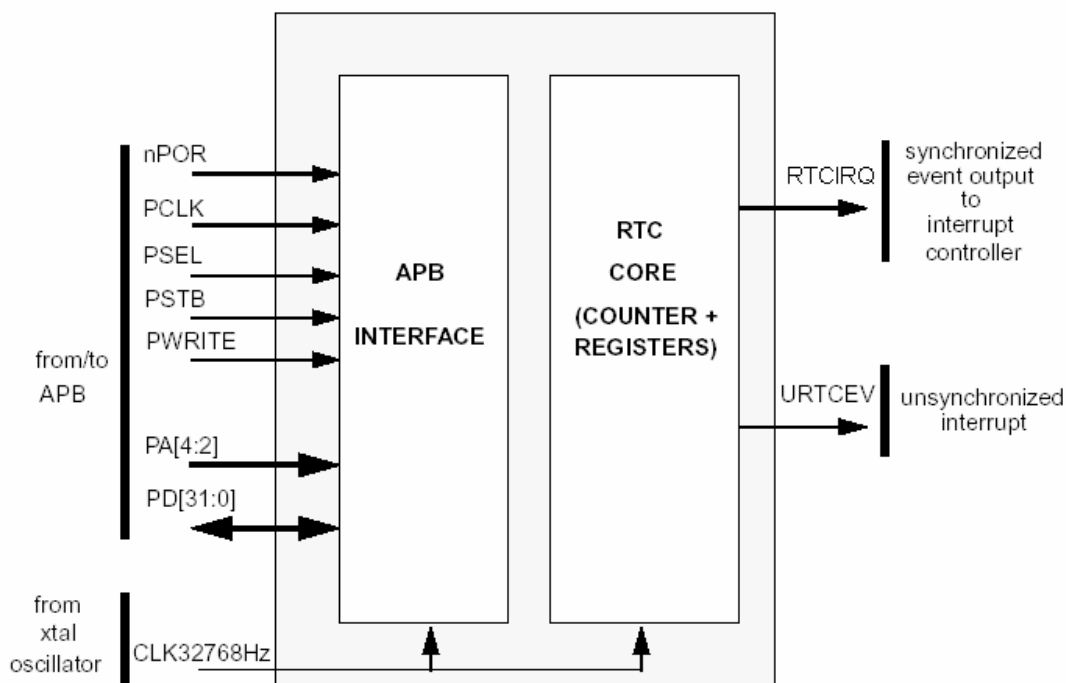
nPOR
PCLK
PSEL
PSTB
PWRITE
from/to APB
PA[4:2]
PD[31:0]
from xtal oscillator
CLK32768Hz

APB INTERFACE

RTC CORE (COUNTER + REGISTERS)

RTCIRQ
synchronized event output to interrupt controller

URTCEV
unsynchronized interrupt